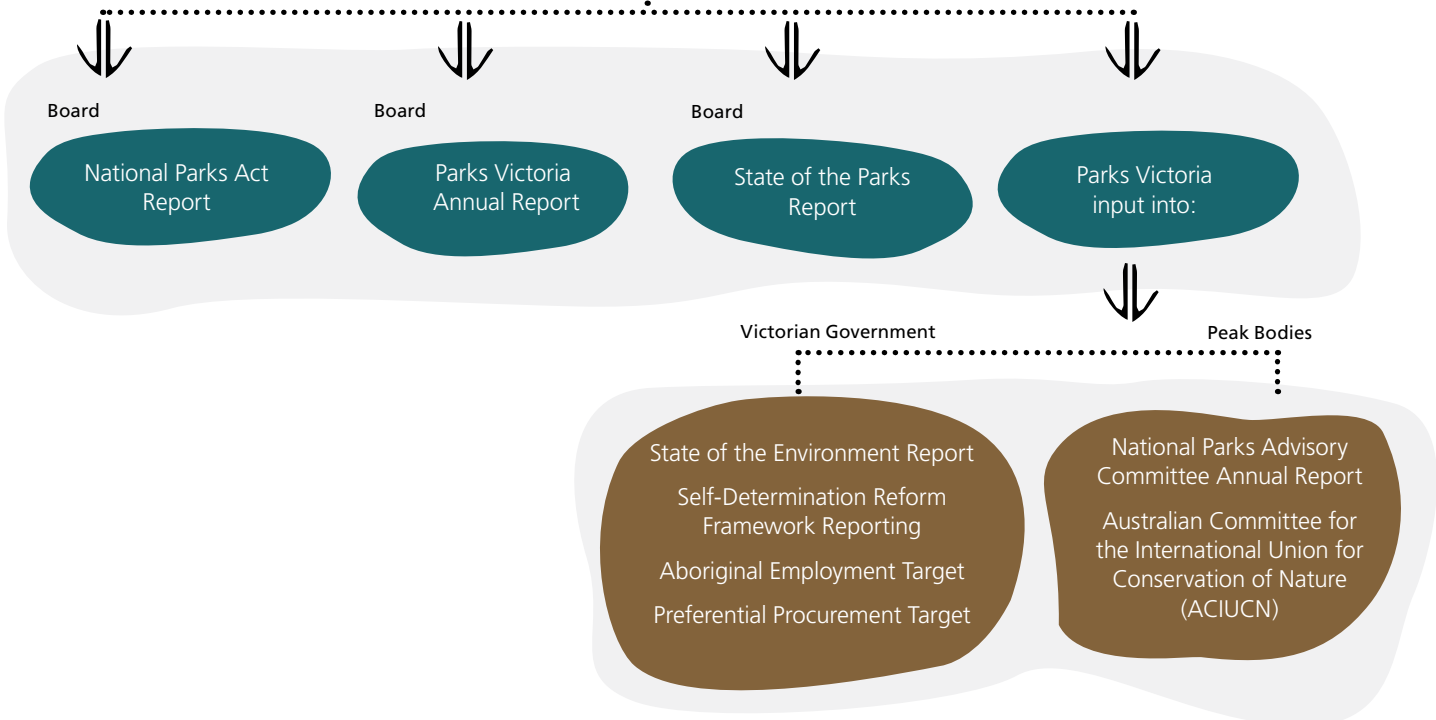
Board

National Parks Act Report

Board

Parks Victoria Annual Report

Board

State of the Parks Report

Parks Victoria input into:

Victorian Government

Peak Bodies

State of the Environment Report

Self-Determination Reform Framework Reporting

Aboriginal Employment Target

Preferential Procurement Target

National Parks Advisory Committee Annual Report

Australian Committee for the International Union for Conservation of Nature (ACIUCN)